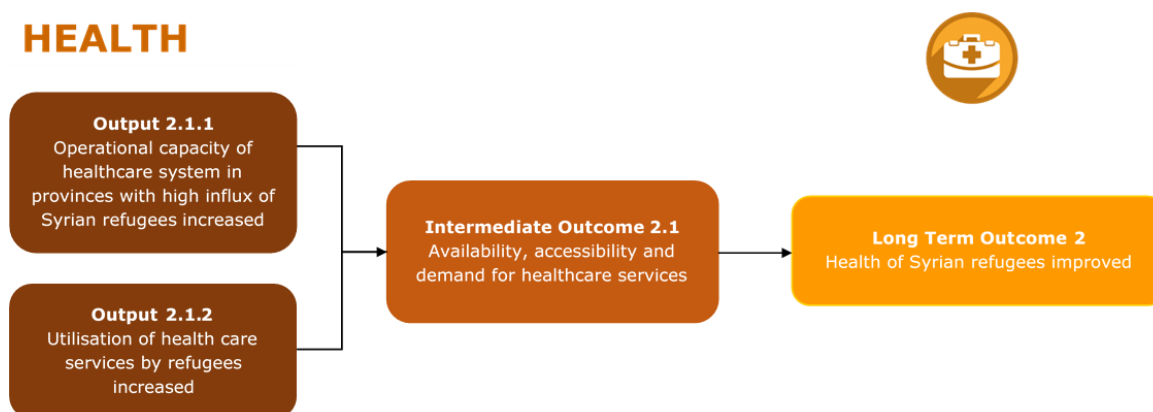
HEALTH

**Output 2.1.1**
Operational capacity of healthcare system in provinces with high influx of Syrian refugees increased

**Output 2.1.2**
Utilisation of health care services by refugees increased

**Intermediate Outcome 2.1**
Availability, accessibility and demand for healthcare services

**Long Term Outcome 2**
Health of Syrian refugees improved